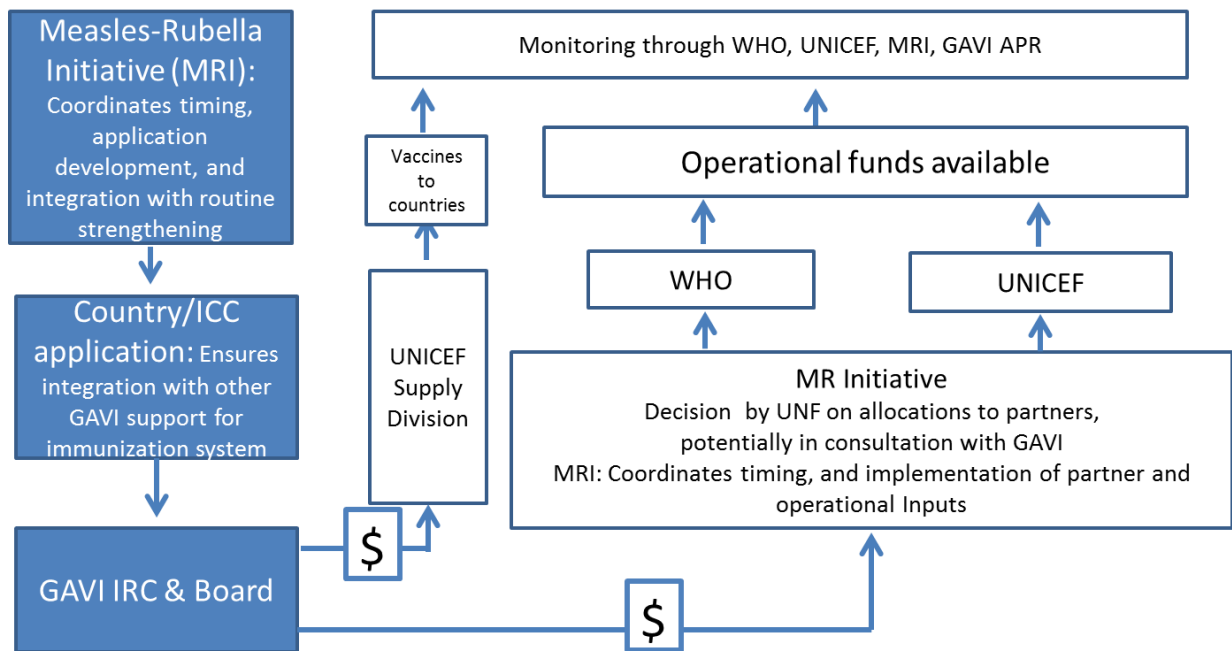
Measles-Rubella Initiative (MRI): Coordinates timing, application development, and integration with routine strengthening

Country/ICC application: Ensures integration with other GAVI support for immunization system

GAVI IRC & Board

$

UNICEF Supply Division

Vaccines to countries

$

Monitoring through WHO, UNICEF, MRI, GAVI APR

Operational funds available

WHO

UNICEF

MR Initiative
Decision by UNF on allocations to partners, potentially in consultation with GAVI
MRI: Coordinates timing, and implementation of partner and operational Inputs